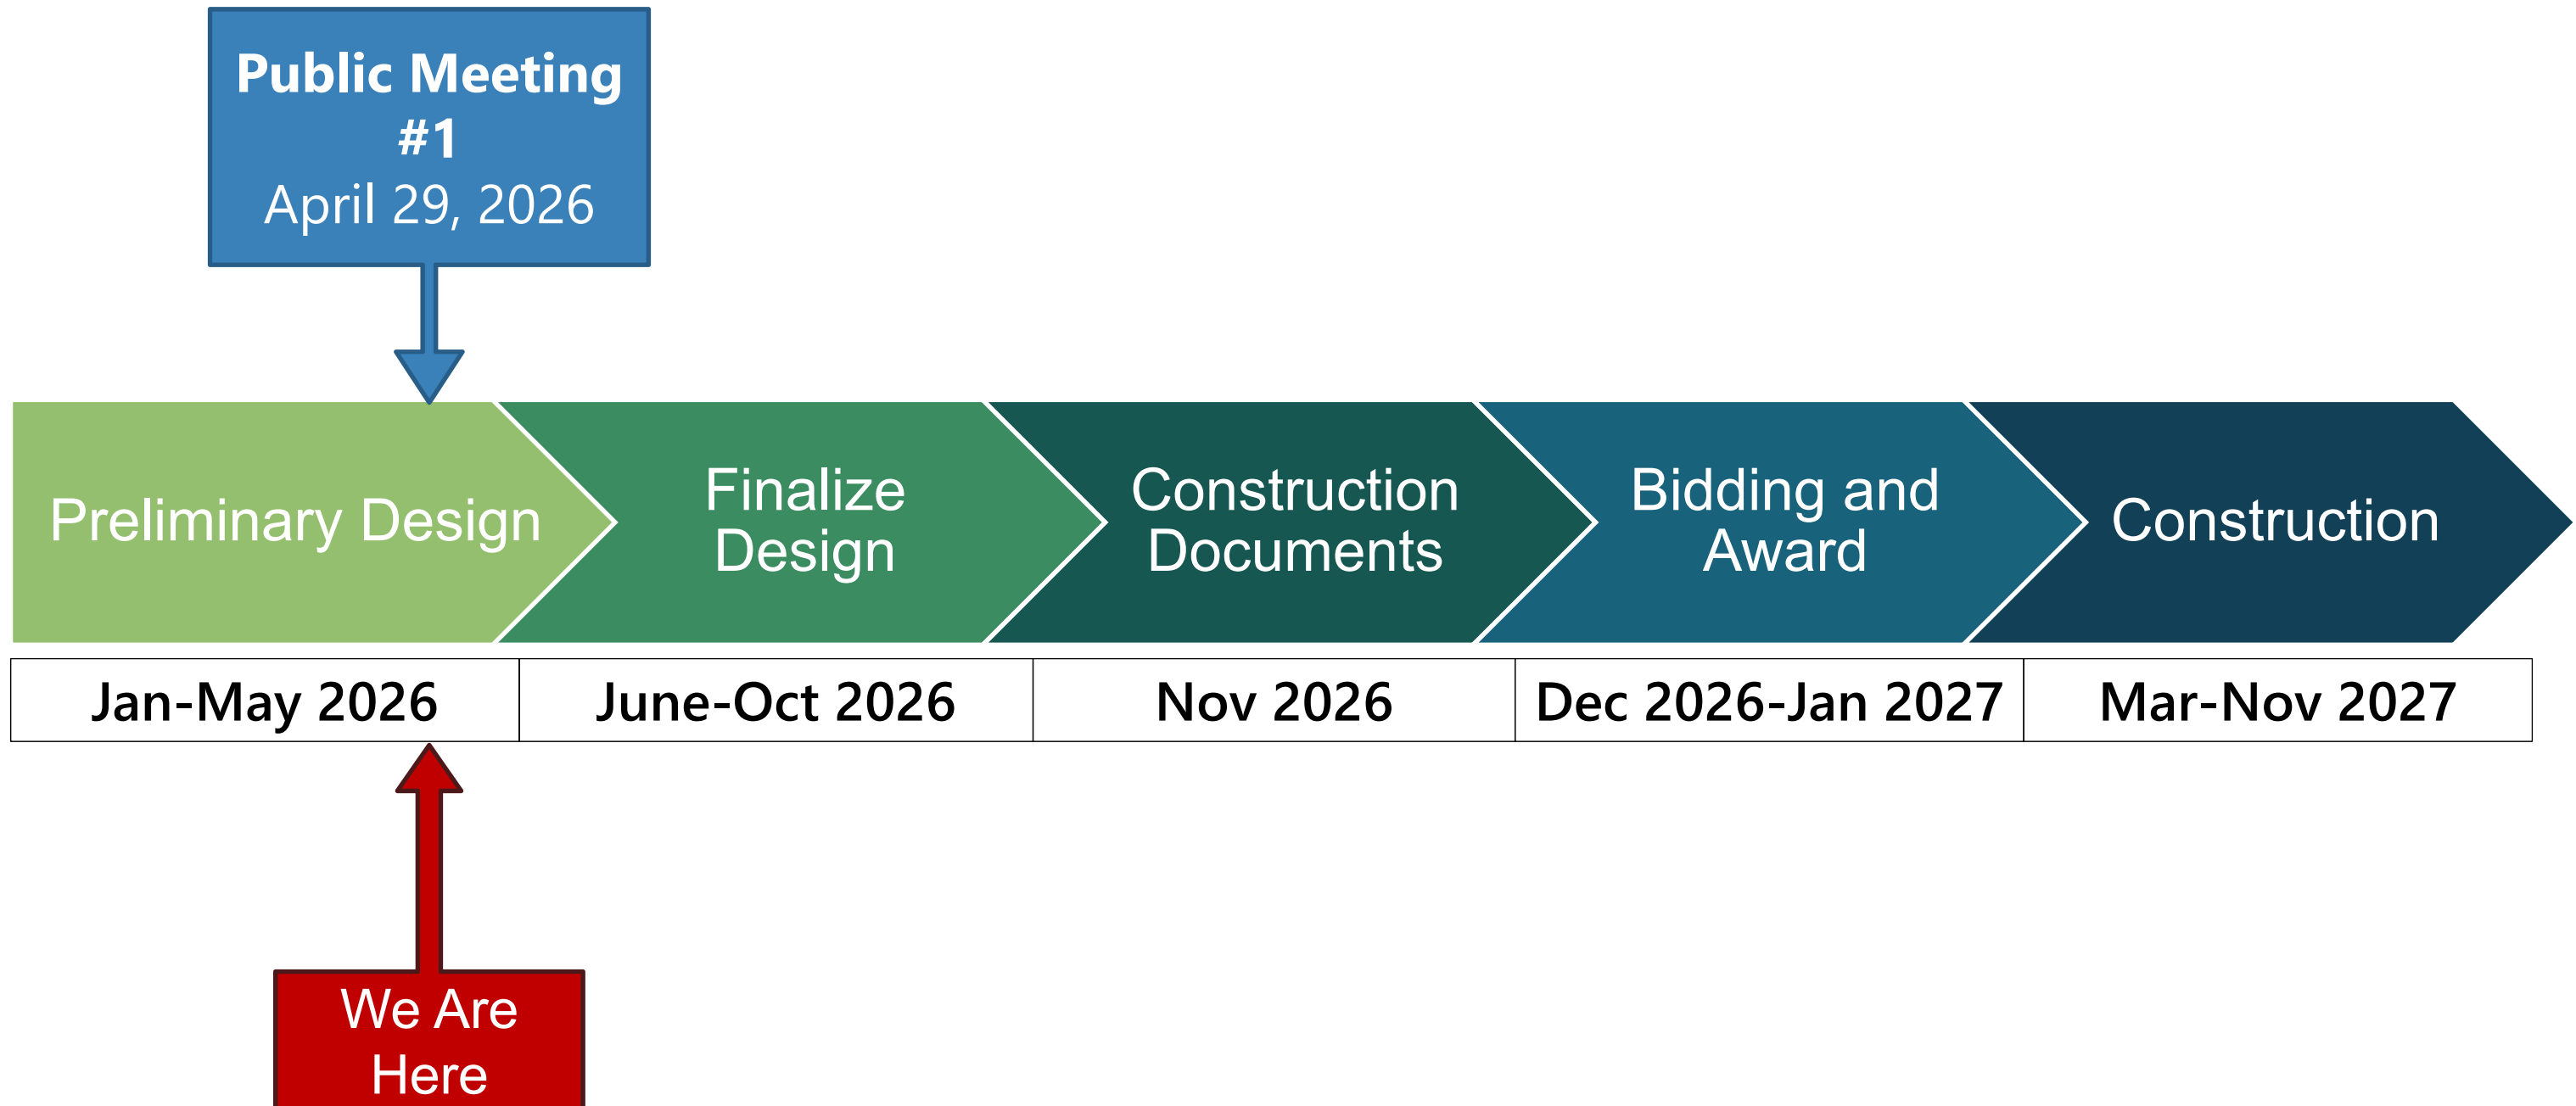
Public Meeting #1
April 29, 2026

Preliminary Design

Finalize Design

Construction Documents

Bidding and Award

Construction

| Jan-May 2026 | June-Oct 2026 | Nov 2026 | Dec 2026-Jan 2027 | Mar-Nov 2027 |
|---|---|---|---|---|

We Are Here